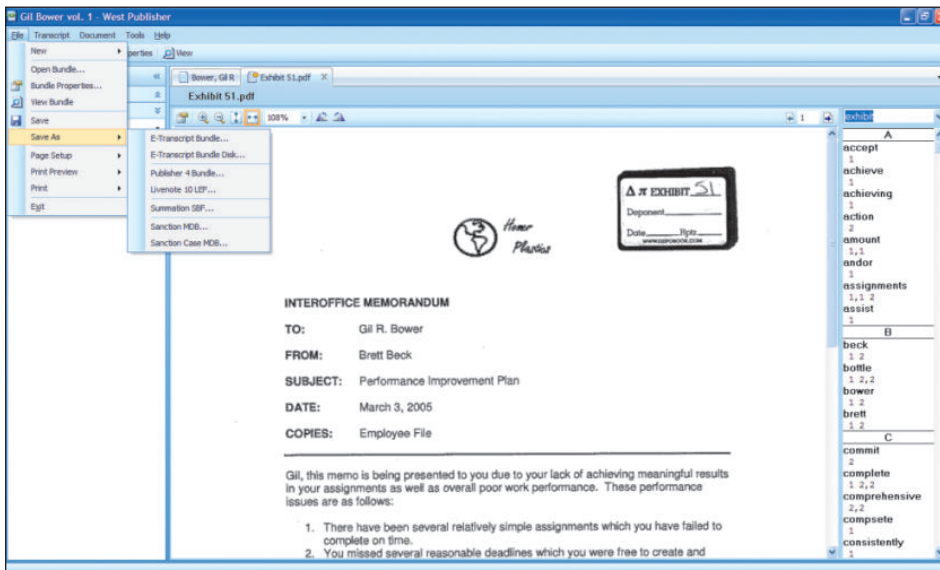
Gil Bower vol. 1 - West Publisher

File Transcript Document Tools Help

New
Open Bundle...
Bundle Properties...
View Bundle
Save
Save As
Page Setup
Print Preview
Print
Exit

perties View

E-Transcript Bundle...
E-Transcript Bundle Disk...
Publisher 4 Bundle...
Livenote 10 LEF...
Summation SBF...
Sanction MDB...
Sanction Case MDB...

Bower, Gil R.
Exhibit 51.pdf
Exhibit 51.pdf

108%

1

exhibit

EXHIBIT 51
Deponent
Date Rptr.
WWW.DEPOBOOK.COM

Homer Plastics

INTEROFFICE MEMORANDUM

TO: Gil R. Bower

FROM: Brett Beck

SUBJECT: Performance Improvement Plan

DATE: March 3, 2005

COPIES: Employee File

Gil, this memo is being presented to you due to your lack of achieving meaningful results in your assignments as well as overall poor work performance. These performance issues are as follows:

1. There have been several relatively simple assignments which you have failed to complete on time.
2. You missed several reasonable deadlines which you were free to create and

A
accept
1
achieve
1
achieving
1
action
2
amount
1,1
andor
1
assignments
1,1 2
assist
1
B
beck
1 2
bottle
1 2,2
bower
1 2
brett
1 2
C
commit
2
complete
1 2,2
comprehensive
2,2
compsete
1
consistently
1